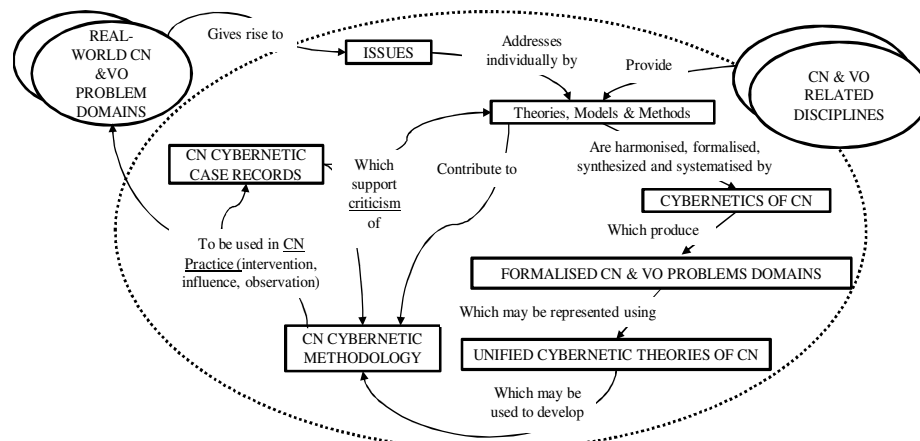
REAL-WORLD CN &VO PROBLEM DOMAINS

Gives rise to

ISSUES

Addresses individually by

Provide

CN & VO RELATED DISCIPLINES

Theories, Models & Methods

CN CYBERNETIC CASE RECORDS

Which support criticism of

Contribute to

Are harmonised, formalised, synthesized and systematised by

CYBERNETICS OF CN

Which produce

To be used in CN Practice (intervention, influence, observation)

FORMALISED CN & VO PROBLEMS DOMAINS

Which may be represented using

CN CYBERNETIC METHODOLOGY

UNIFIED CYBERNETIC THEORIES OF CN

Which may be used to develop